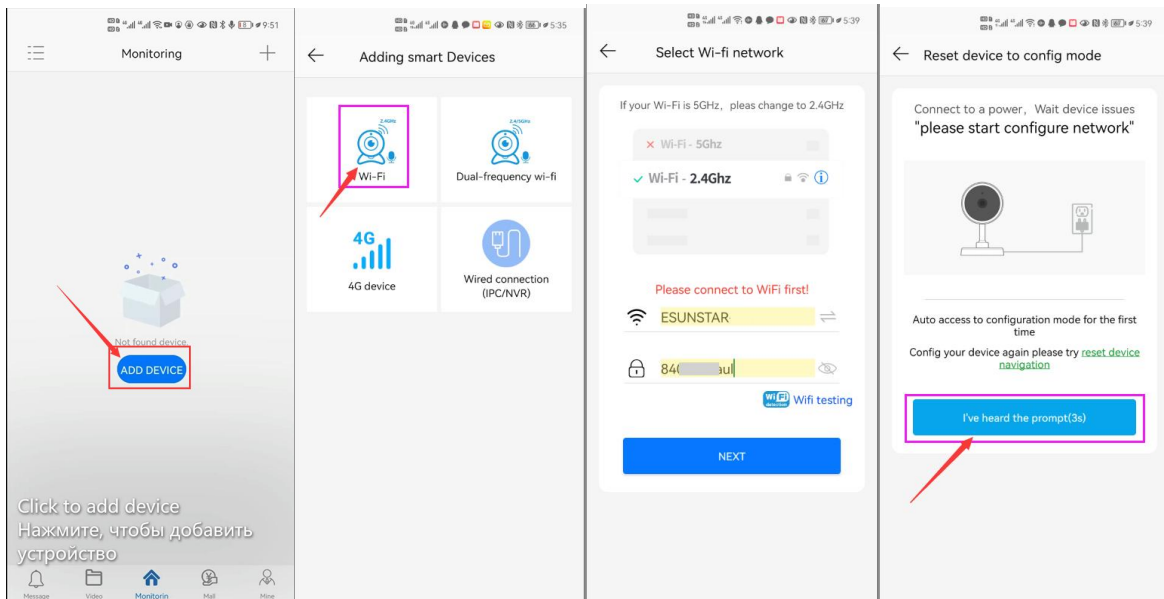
9:51

Monitoring

Not found device.

ADD DEVICE

Click to add device
Нажмите, чтобы добавить устройство

Message Video Monitorin Mall Mine

5:35

Adding smart Devices

2.4GHz
Wi-Fi

2.4/5GHz
Dual-frequency wi-fi

4G
4G device

Wired connection (IPC/NVR)

5:39

Select Wi-fi network

If your Wi-Fi is 5GHz, pleas change to 2.4GHz

Wi-Fi - 5Ghz

Wi-Fi - 2.4Ghz

Please connect to WiFi first!

ESUNSTAR

84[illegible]aul

Wifi testing

NEXT

5:39

Reset device to config mode

Connect to a power, Wait device issues "please start configure network"

Auto access to configuration mode for the first time

Config your device again please try reset device navigation

I've heard the prompt(3s)